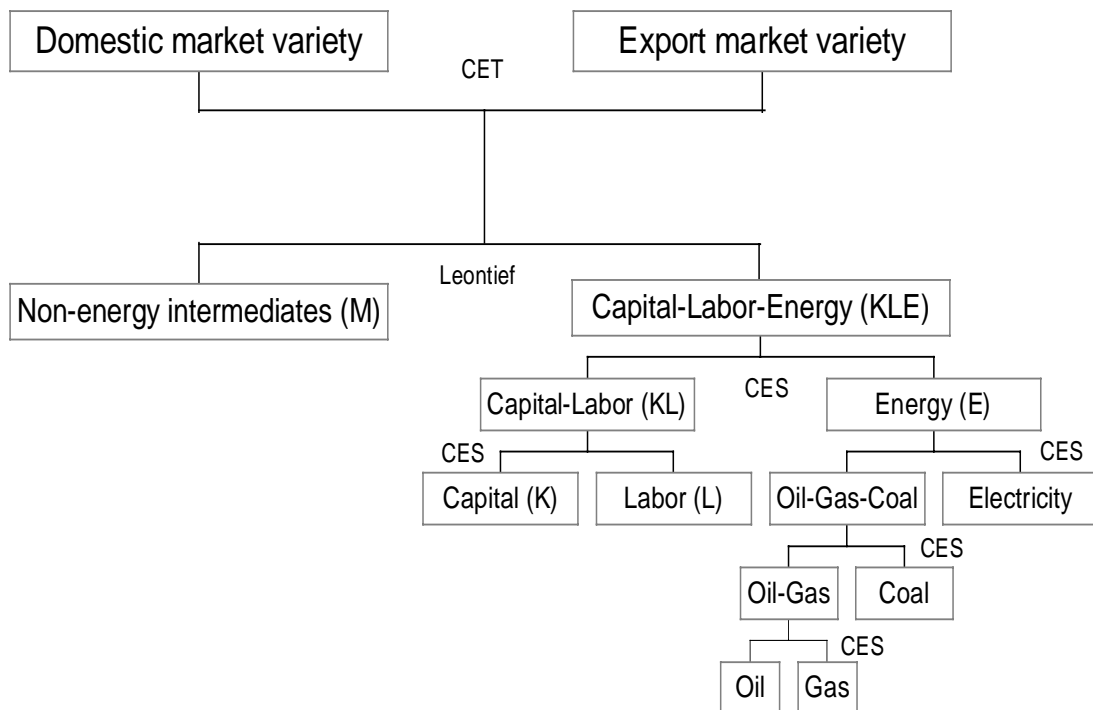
Domestic market variety

Export market variety

CET

Leontief

Non-energy intermediates (M)

Capital-Labor-Energy (KLE)

CES

Capital-Labor (KL)

Energy (E)

CES

CES

Capital (K)

Labor (L)

Oil-Gas-Coal

Electricity

CES

Oil-Gas

Coal

CES

Oil

Gas